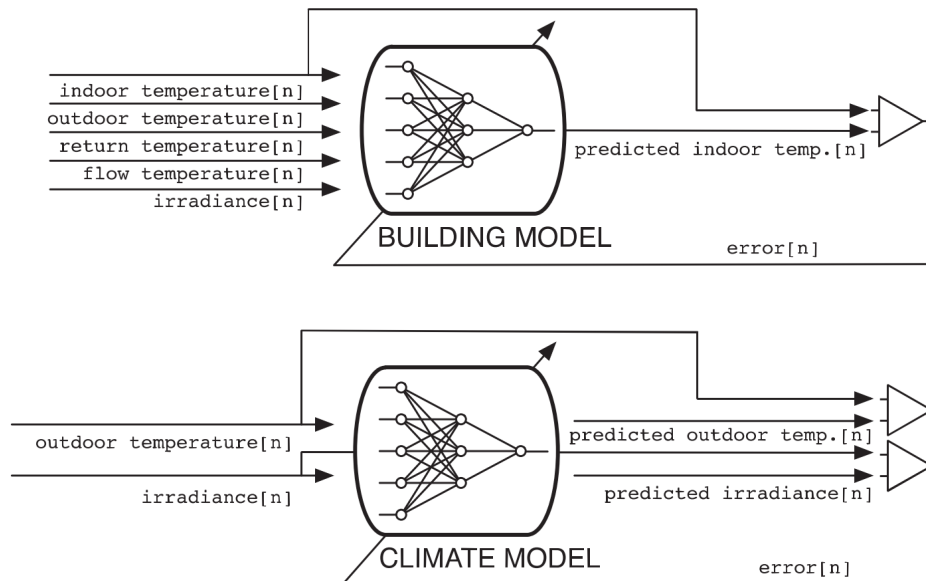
indoor temperature[n]
outdoor temperature[n]
return temperature[n]
flow temperature[n]
irradiance[n]

predicted indoor temp.[n]

BUILDING MODEL

error[n]

outdoor temperature[n]

irradiance[n]

predicted outdoor temp.[n]

predicted irradiance[n]

CLIMATE MODEL

error[n]